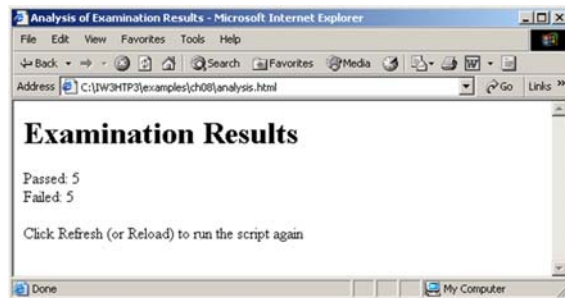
Analysis of Examination Results - Microsoft Internet Explorer

File Edit View Favorites Tools Help

Back Search Favorites Media

Address C:\IW3HTP3\examples\ch08\analysis.html Go Links

# Examination Results

Passed: 5
Failed: 5

Click Refresh (or Reload) to run the script again

Done My Computer